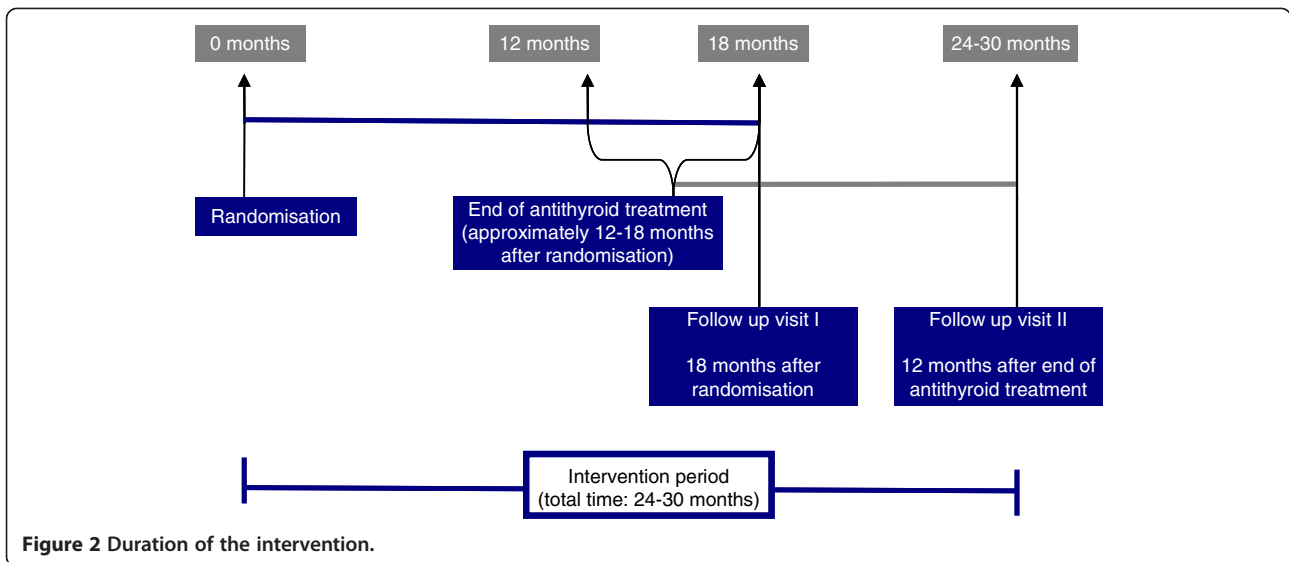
0 months

12 months

18 months

24-30 months

Randomisation

End of antithyroid treatment (approximately 12-18 months after randomisation)

Follow up visit I

18 months after randomisation

Follow up visit II

12 months after end of antithyroid treatment

Intervention period (total time: 24-30 months)

**Figure 2** Duration of the intervention.